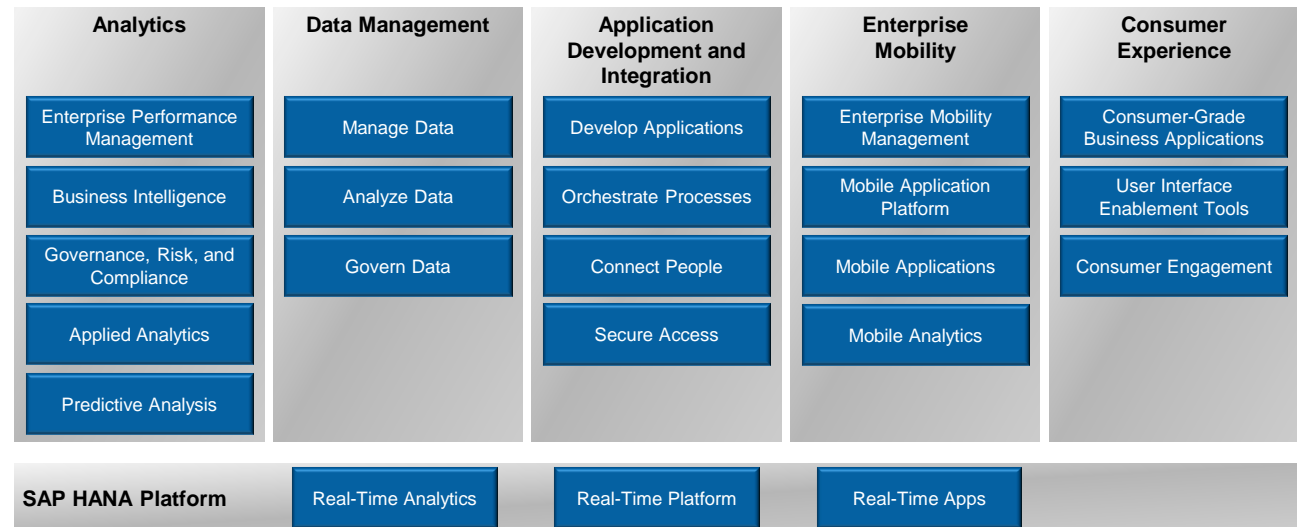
Analytics

Enterprise Performance Management

Business Intelligence

Governance, Risk, and Compliance

Applied Analytics

Predictive Analysis

Data Management

Manage Data

Analyze Data

Govern Data

Application Development and Integration

Develop Applications

Orchestrate Processes

Connect People

Secure Access

Enterprise Mobility

Enterprise Mobility Management

Mobile Application Platform

Mobile Applications

Mobile Analytics

Consumer Experience

Consumer-Grade Business Applications

User Interface Enablement Tools

Consumer Engagement

SAP HANA Platform

Real-Time Analytics

Real-Time Platform

Real-Time Apps